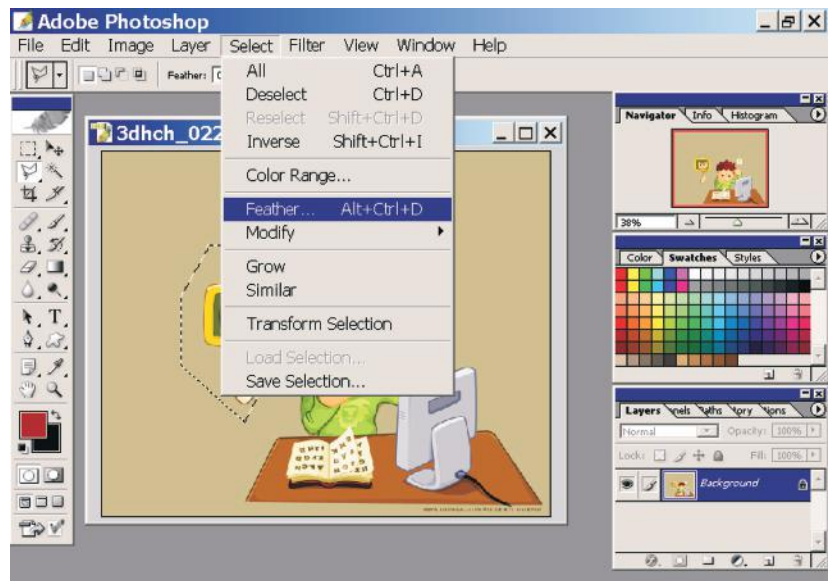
Adobe Photoshop

File Edit Image Layer Select Filter View Window Help

Feather: 0

3dhch_022

All Ctrl+A
Deselect Ctrl+D
Reselect Shift+Ctrl+D
Inverse Shift+Ctrl+I

Color Range...

Feather... Alt+Ctrl+D
Modify

Grow
Similar

Transform Selection

Load Selection...
Save Selection...

Navigator Info Histogram

38%

Color Swatches Styles

Layers nels aths tory tions

Normal Opacity: 100%

Lock: Fill: 100%

Background